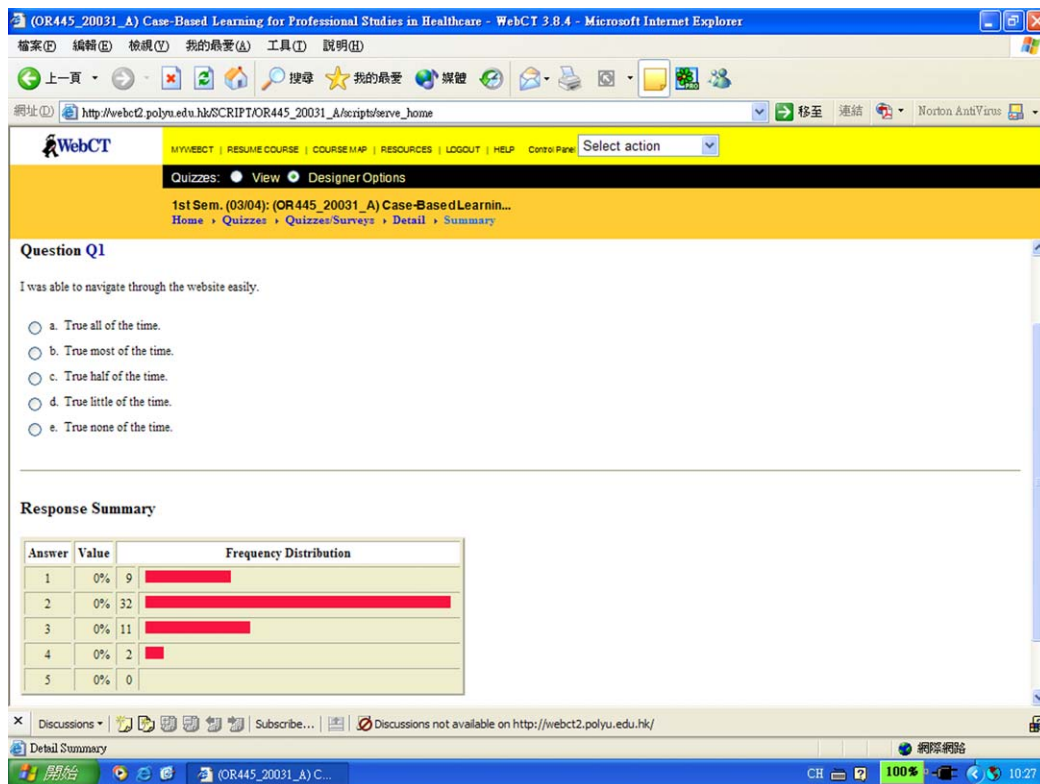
(OR445_20031_A) Case-Based Learning for Professional Studies in Healthcare - WebCT 3.8.4 - Microsoft Internet Explorer

檔案(F) 編輯(E) 檢視(V) 我的最愛(A) 工具(T) 說明(H)

上一頁 搜尋 我的最愛 媒體

網址(D) http://webct2.polyu.edu.hk/SCRIPT/OR445_20031_A/scripts/serve_home 移至 連結 Norton AntiVirus

WebCT

MYWEBCT | RESUME COURSE | COURSE MAP | RESOURCES | LOGOUT | HELP Control Panel Select action

Quizzes: View Designer Options

1st Sem. (03/04): (OR445_20031_A) Case-Based Learnin...
Home › Quizzes › Quizzes/Surveys › Detail › Summary

Question Q1

I was able to navigate through the website easily.

a. True all of the time.
b. True most of the time.
c. True half of the time.
d. True little of the time.
e. True none of the time.

Response Summary

| Answer | Value | | Frequency Distribution |
|---|---|---|---|
| 1 | 0% | 9 | |
| 2 | 0% | 32 | |
| 3 | 0% | 11 | |
| 4 | 0% | 2 | |
| 5 | 0% | 0 | |

Discussions ▾ | Subscribe... | Discussions not available on http://webct2.polyu.edu.hk/

Detail Summary 網際網路

開始 (OR445_20031_A) C... CH 100% 10:27